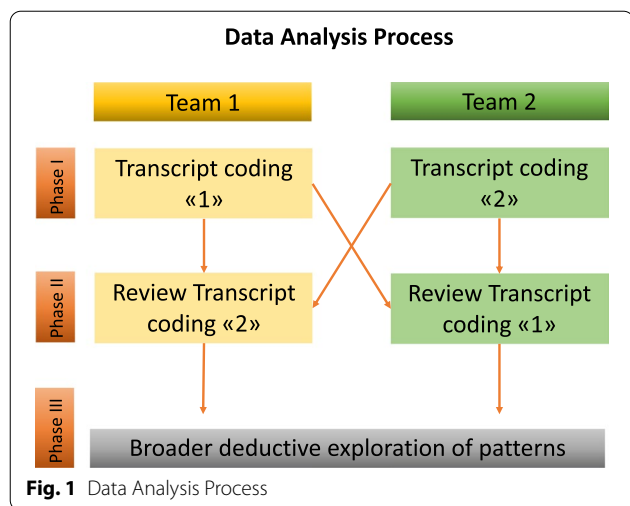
Data Analysis Process

Team 1

Team 2

Phase I

Transcript coding «1»

Transcript coding «2»

Phase II

Review Transcript coding «2»

Review Transcript coding «1»

Phase III

Broader deductive exploration of patterns

**Fig. 1** Data Analysis Process